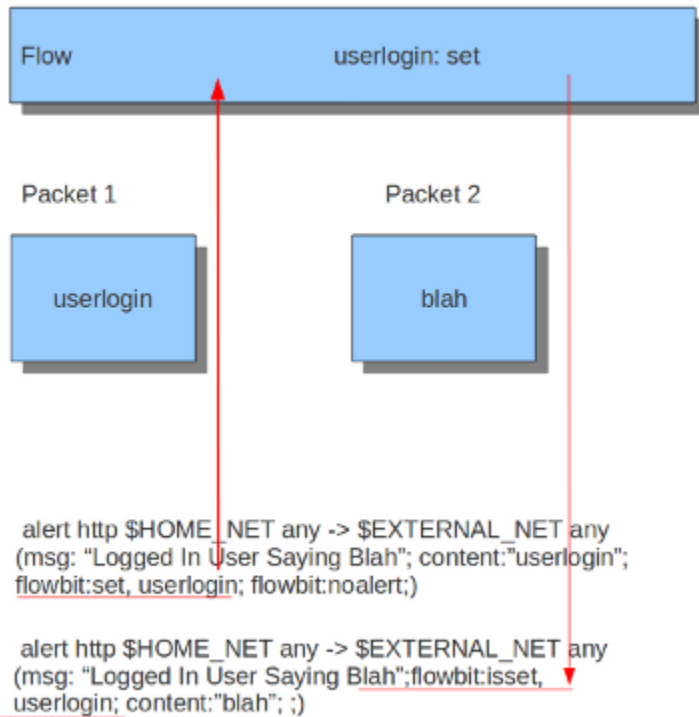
Flow

userlogin: set

Packet 1

Packet 2

userlogin

blah

alert http $HOME_NET any -> $EXTERNAL_NET any (msg: “Logged In User Saying Blah”; content:”userlogin”; flowbit:set, userlogin; flowbit:noalert;)

alert http $HOME_NET any -> $EXTERNAL_NET any (msg: “Logged In User Saying Blah”;flowbit:isset, userlogin; content:”blah”; ;)